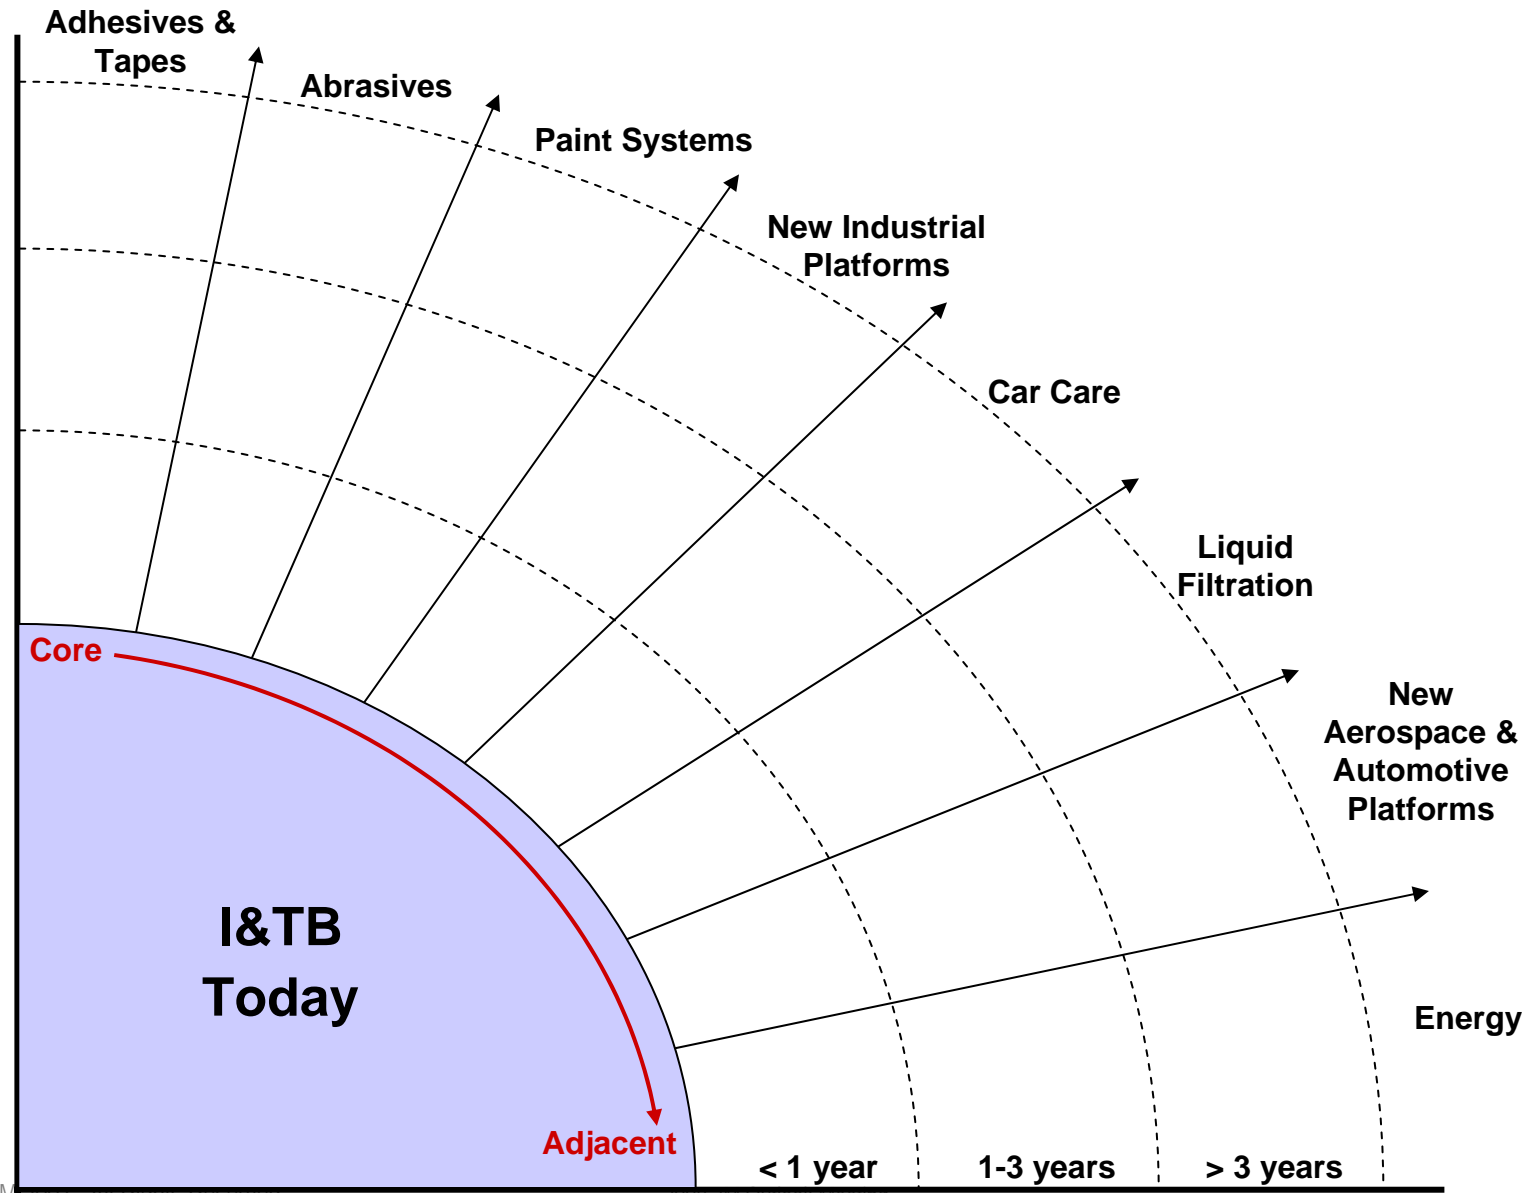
Adhesives & Tapes

Abrasives

Paint Systems

New Industrial Platforms

Car Care

Liquid Filtration

New Aerospace & Automotive Platforms

Energy

Core

I&TB Today

Adjacent

< 1 year

1-3 years

> 3 years